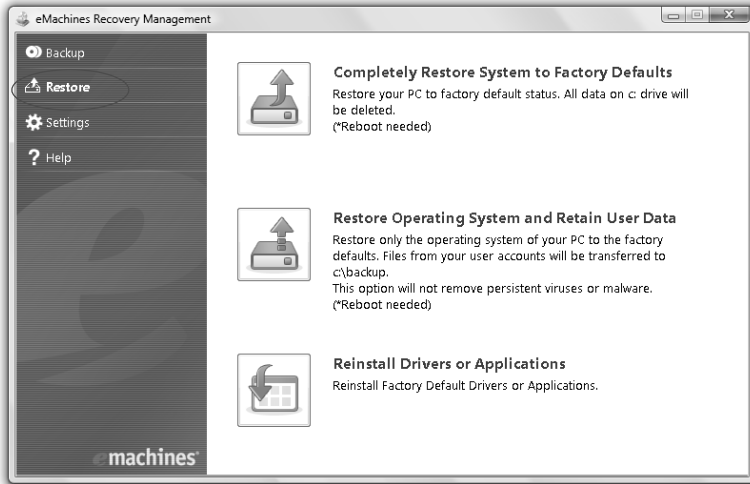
eMachines Recovery Management

Backup

Restore

Settings

Help

machines

Completely Restore System to Factory Defaults
Restore your PC to factory default status. All data on c: drive will be deleted.
(*Reboot needed)

Restore Operating System and Retain User Data
Restore only the operating system of your PC to the factory defaults. Files from your user accounts will be transferred to c:\backup.
This option will not remove persistent viruses or malware.
(*Reboot needed)

Reinstall Drivers or Applications
Reinstall Factory Default Drivers or Applications.